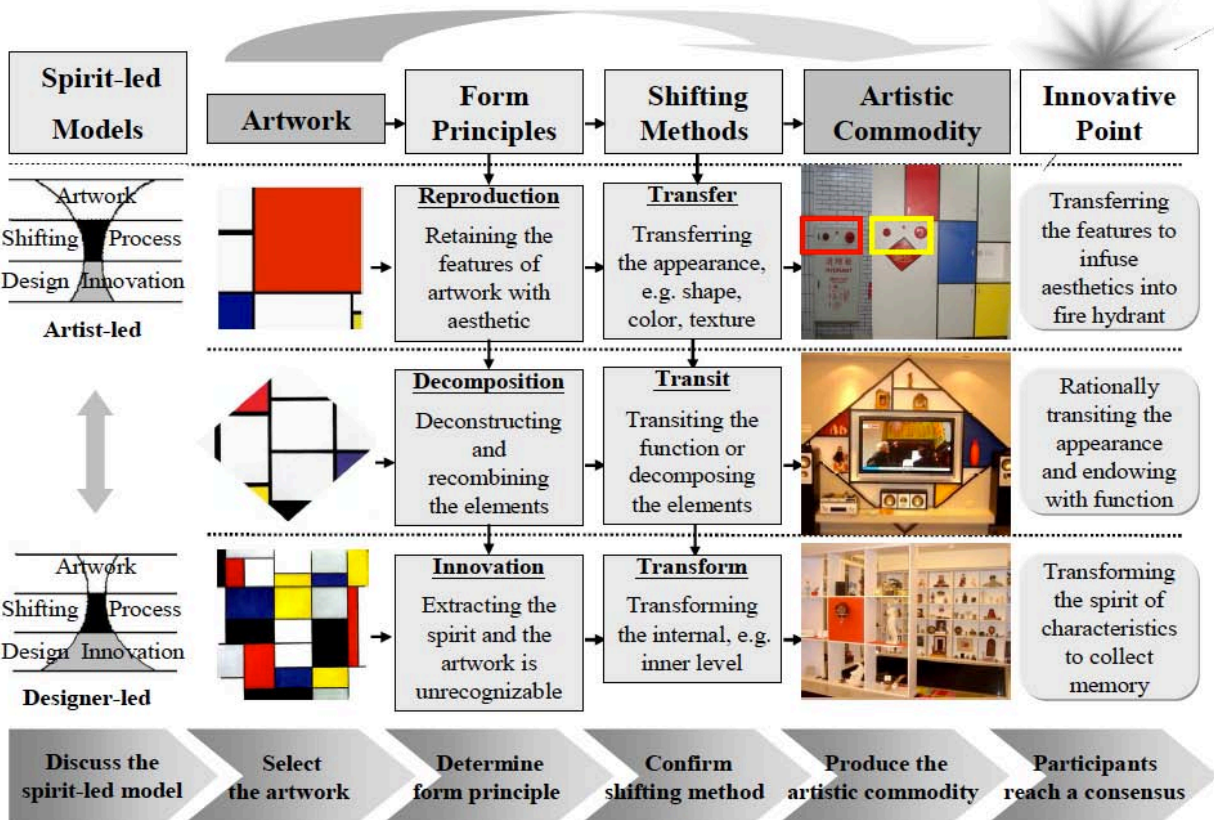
Spirit-led Models

Artwork

Form Principles

Shifting Methods

Artistic Commodity

Innovative Point

Artwork
Shifting Process
Design Innovation
Artist-led

Reproduction
Retaining the features of artwork with aesthetic

Transfer
Transferring the appearance, e.g. shape, color, texture

HYDRANT

Transferring the features to infuse aesthetics into fire hydrant

Decomposition
Deconstructing and recombining the elements

Transit
Transiting the function or decomposing the elements

Rationally transiting the appearance and endowing with function

Artwork
Shifting Process
Design Innovation
Designer-led

Innovation
Extracting the spirit and the artwork is unrecognizable

Transform
Transforming the internal, e.g. inner level

Transforming the spirit of characteristics to collect memory

Discuss the spirit-led model

Select the artwork

Determine form principle

Confirm shifting method

Produce the artistic commodity

Participants reach a consensus